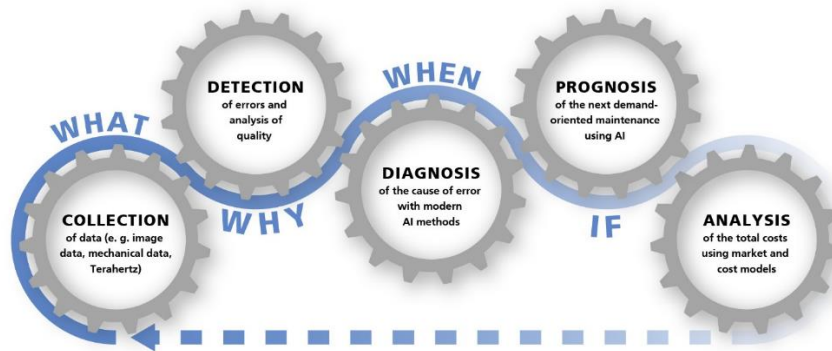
WHAT

DETECTION
of errors and analysis of quality

WHEN

PROGNOSIS
of the next demand-oriented maintenance using AI

COLLECTION
of data (e. g. image data, mechanical data, Terahertz)

WHY

DIAGNOSIS
of the cause of error with modern AI methods

IF

ANALYSIS
of the total costs using market and cost models